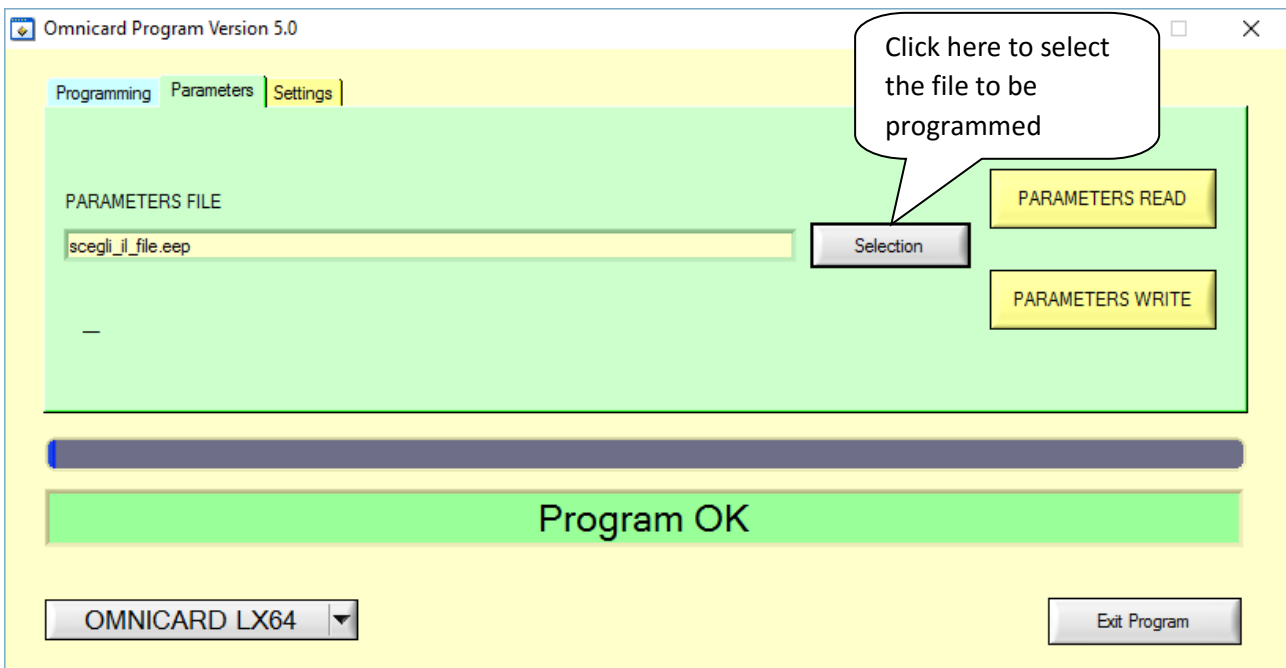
Omnicard Program Version 5.0

Programming Parameters Settings

Click here to select the file to be programmed

PARAMETERS FILE

scegli_il_file.eep

Selection

PARAMETERS READ

PARAMETERS WRITE

—

Program OK

OMNICARD LX64

Exit Program